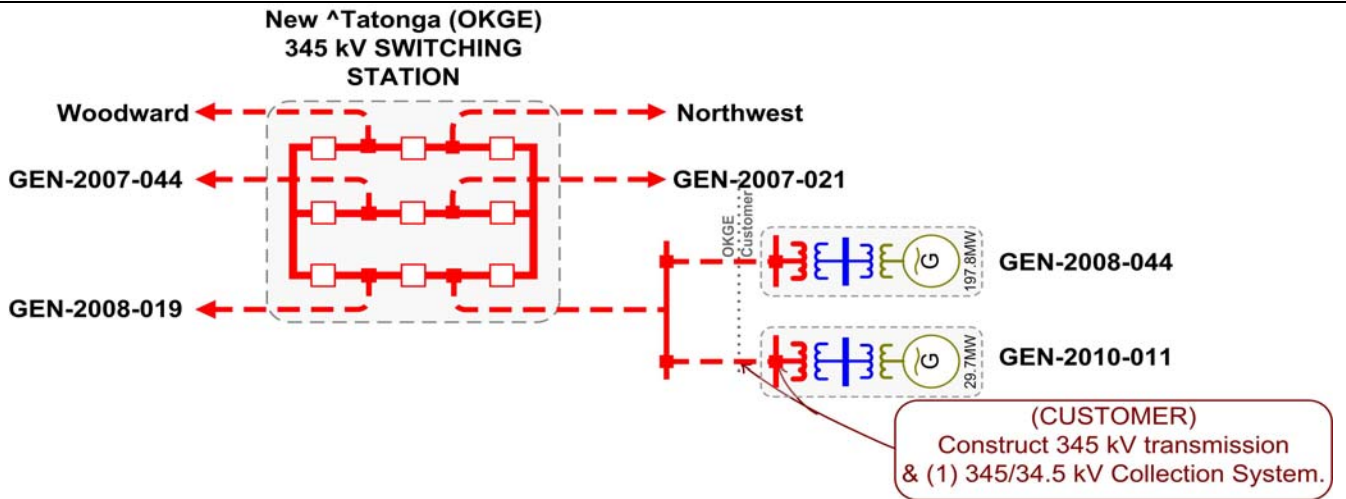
New ^Tatonga (OKGE)
345 kV SWITCHING
STATION

Woodward

Northwest

GEN-2007-044

GEN-2007-021

OKGE
Customer

G
197.8MW

GEN-2008-044

GEN-2008-019

G
29.7MW

GEN-2010-011

(CUSTOMER)
Construct 345 kV transmission
& (1) 345/34.5 kV Collection System.